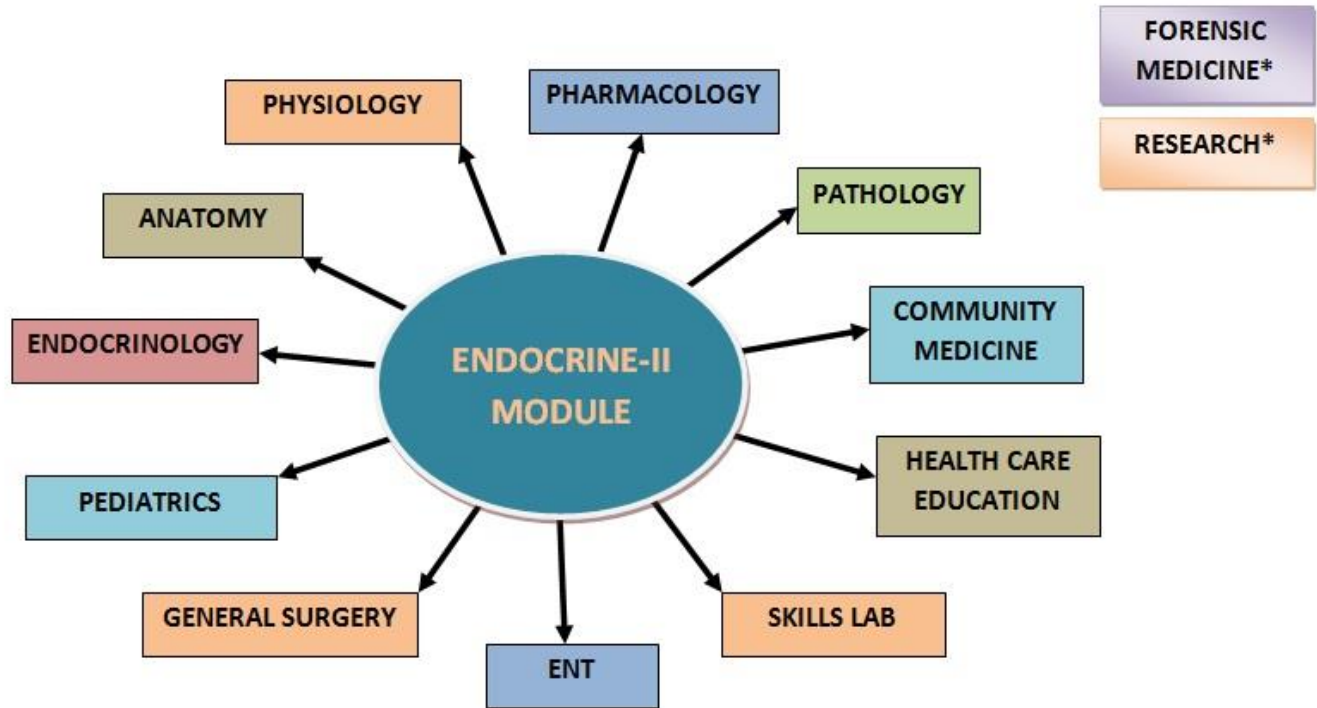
FORENSIC MEDICINE*

RESEARCH*

ENDOCRINE-II MODULE

PHYSIOLOGY

PHARMACOLOGY

PATHOLOGY

ANATOMY

COMMUNITY MEDICINE

ENDOCRINOLOGY

HEALTH CARE EDUCATION

PEDIATRICS

GENERAL SURGERY

ENT

SKILLS LAB